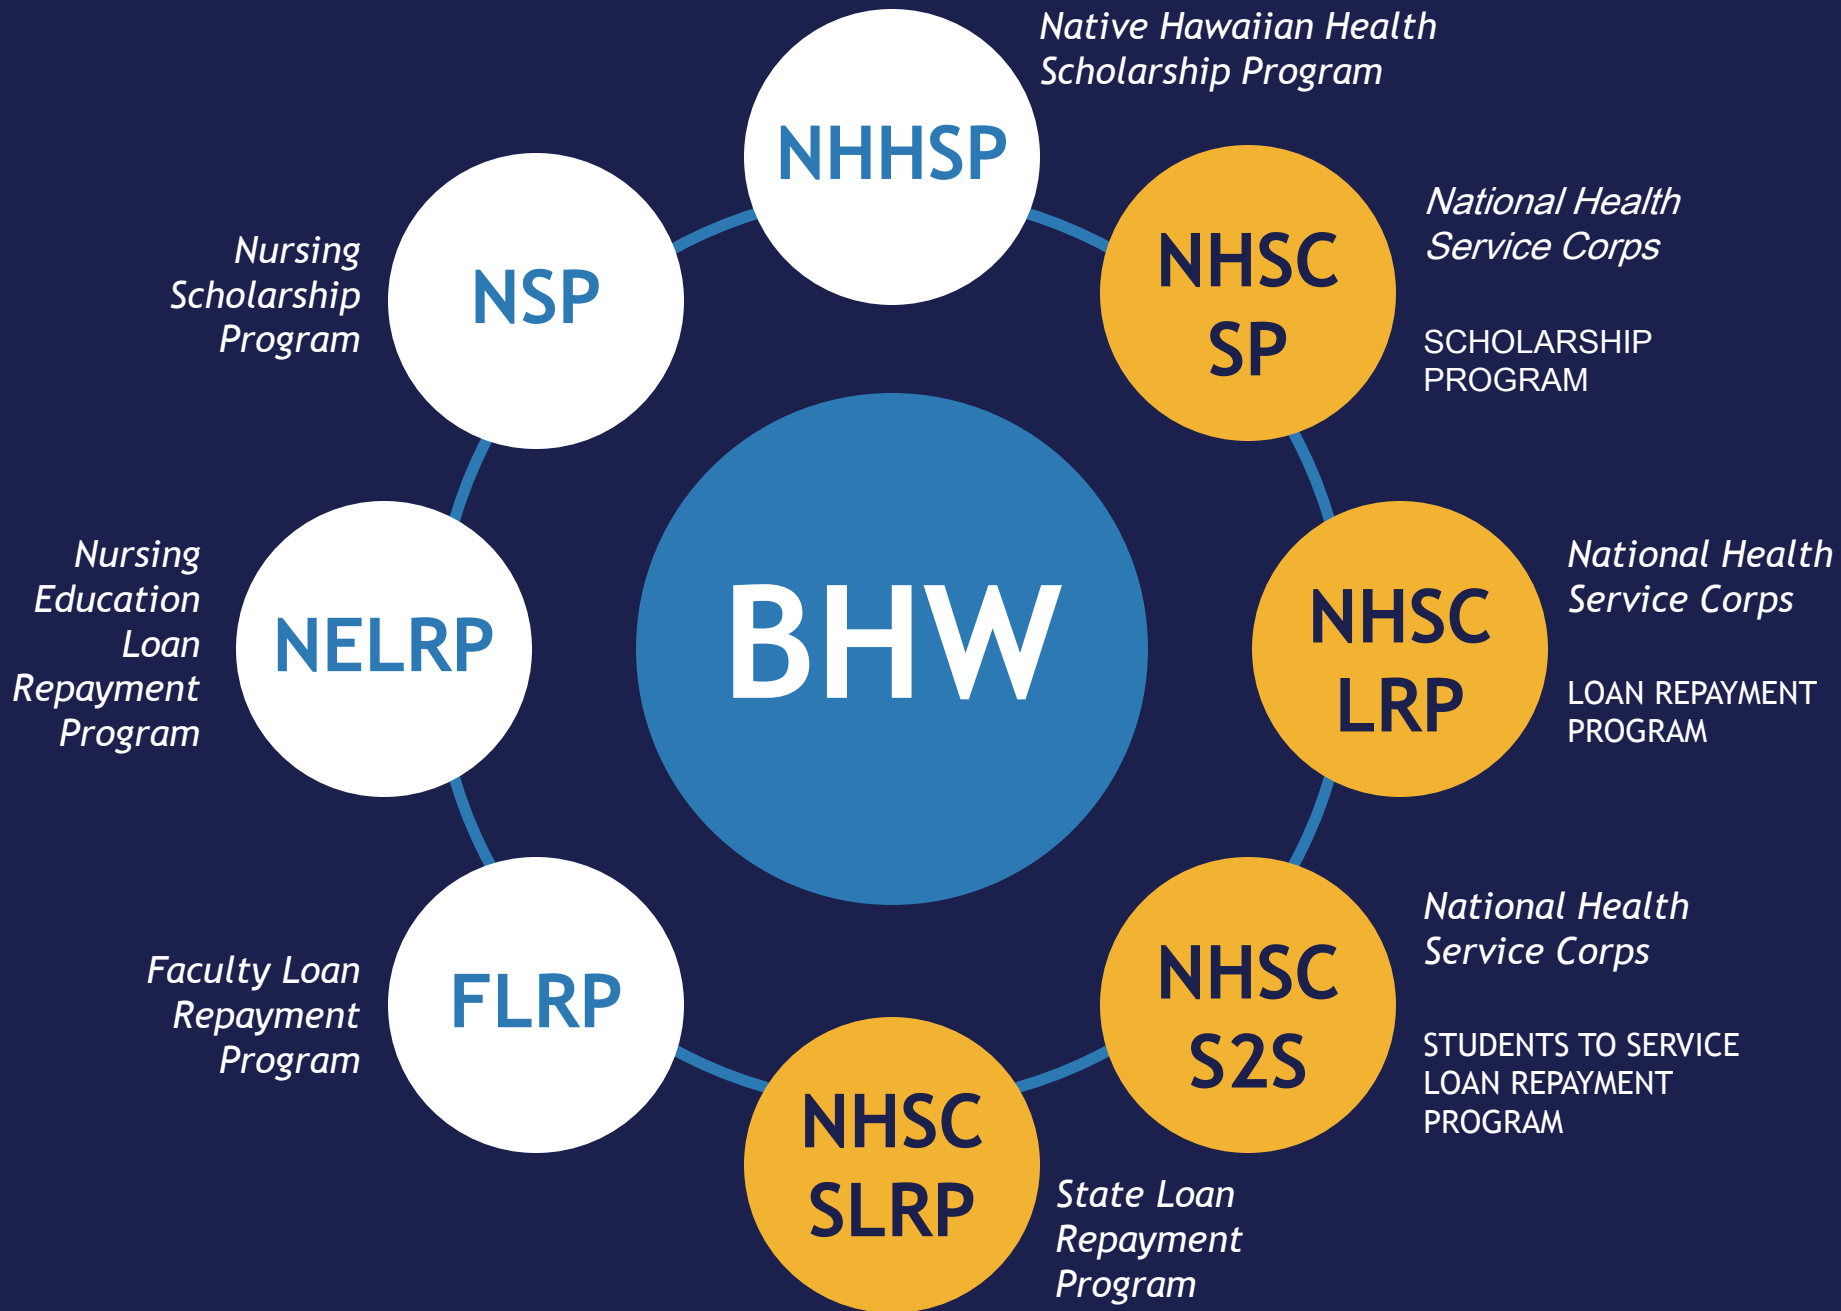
BHW

NHHSP
Native Hawaiian Health Scholarship Program

NHSC SP
National Health Service Corps

SCHOLARSHIP PROGRAM

NHSC LRP
National Health Service Corps

LOAN REPAYMENT PROGRAM

NHSC S2S
National Health Service Corps

STUDENTS TO SERVICE LOAN REPAYMENT PROGRAM

NHSC SLRP
State Loan Repayment Program

FLRP
Faculty Loan Repayment Program

NELRP
Nursing Education Loan Repayment Program

NSP
Nursing Scholarship Program